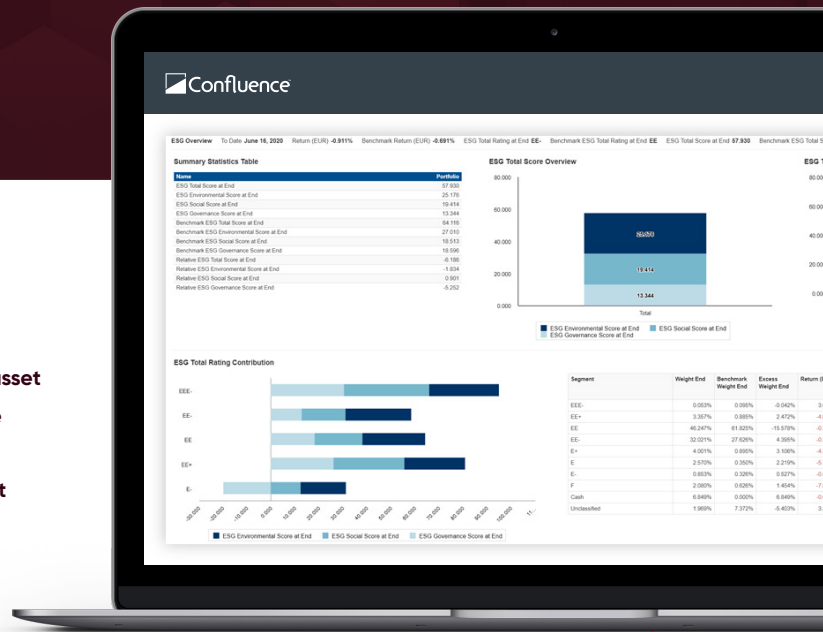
Confluence

ESG Overview To Date June 16, 2020 Return (EUR) -0.911% Benchmark Return (EUR) -0.691% ESG Total Rating at End EE- Benchmark ESG Total Rating at End EE ESG Total Score at End 57.930 Benchmark ESG Total S

Summary Statistics Table

| Name | Portfolio |
|---|---|
| ESG Total Score at End | 57.930 |
| ESG Environmental Score at End | 25.176 |
| ESG Social Score at End | 19.414 |
| ESG Governance Score at End | 13.344 |
| Benchmark ESG Total Score at End | 64.116 |
| Benchmark ESG Environmental Score at End | 27.010 |
| Benchmark ESG Social Score at End | 18.513 |
| Benchmark ESG Governance Score at End | 18.596 |
| Relative ESG Total Score at End | -6.186 |
| Relative ESG Environmental Score at End | -1.834 |
| Relative ESG Social Score at End | 0.901 |
| Relative ESG Governance Score at End | -5.252 |

ESG Total Score Overview

80.000
60.000
40.000
20.000
0.000

25.176
19.414
13.344

Total

ESG Environmental Score at End ESG Social Score at End ESG Governance Score at End

ESG T
80.00
60.00
40.00
20.00
0.00

ESG Total Rating Contribution

EEE-
EE-
EE
EE+
E-

-30.000 -20.000 -10.000 0.000 10.000 20.000 30.000 40.000 50.000 60.000 70.000 80.000 90.000 100.000 11

ESG Environmental Score at End ESG Social Score at End ESG Governance Score at End

| Segment | Weight End | Benchmark Weight End | Excess Weight End | Return ( |
|---|---|---|---|---|
| EEE- | 0.053% | 0.095% | -0.042% | 3 |
| EE+ | 3.357% | 0.885% | 2.472% | -4 |
| EE | 46.247% | 61.825% | -15.578% | -0 |
| EE- | 32.021% | 27.626% | 4.395% | -0 |
| E+ | 4.001% | 0.895% | 3.106% | -4 |
| E | 2.570% | 0.350% | 2.219% | -5 |
| E- | 0.853% | 0.326% | 0.527% | -0 |
| F | 2.080% | 0.626% | 1.454% | -7 |
| Cash | 6.849% | 0.000% | 6.849% | -0 |
| Unclassified | 1.969% | 7.372% | -5.403% | 3 |

sset
t